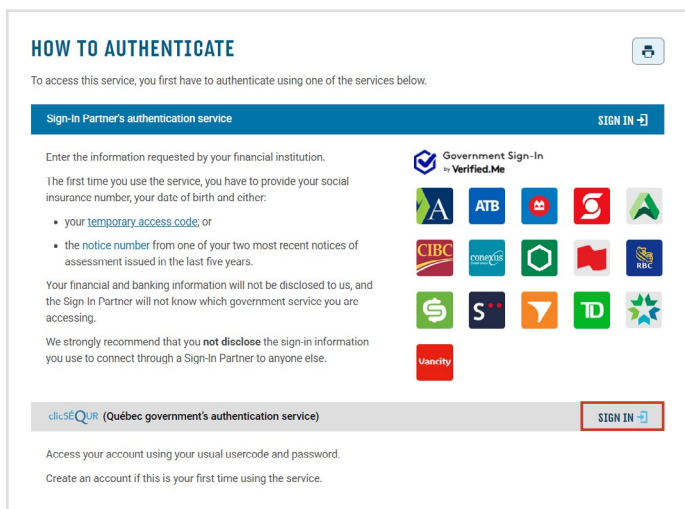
HOW TO AUTHENTICATE

To access this service, you first have to authenticate using one of the services below.

Sign-In Partner's authentication service

SIGN IN

Enter the information requested by your financial institution.

The first time you use the service, you have to provide your social insurance number, your date of birth and either:

- your temporary access code; or
- the notice number from one of your two most recent notices of assessment issued in the last five years.

Your financial and banking information will not be disclosed to us, and the Sign In Partner will not know which government service you are accessing.

We strongly recommend that you not disclose the sign-in information you use to connect through a Sign-In Partner to anyone else.

Government Sign-In by Verified.Me

A ATB CIBC conexus RBC S TD Vancity

clicSÉQUR (Québec government's authentication service)

SIGN IN

Access your account using your usual usercode and password.

Create an account if this is your first time using the service.